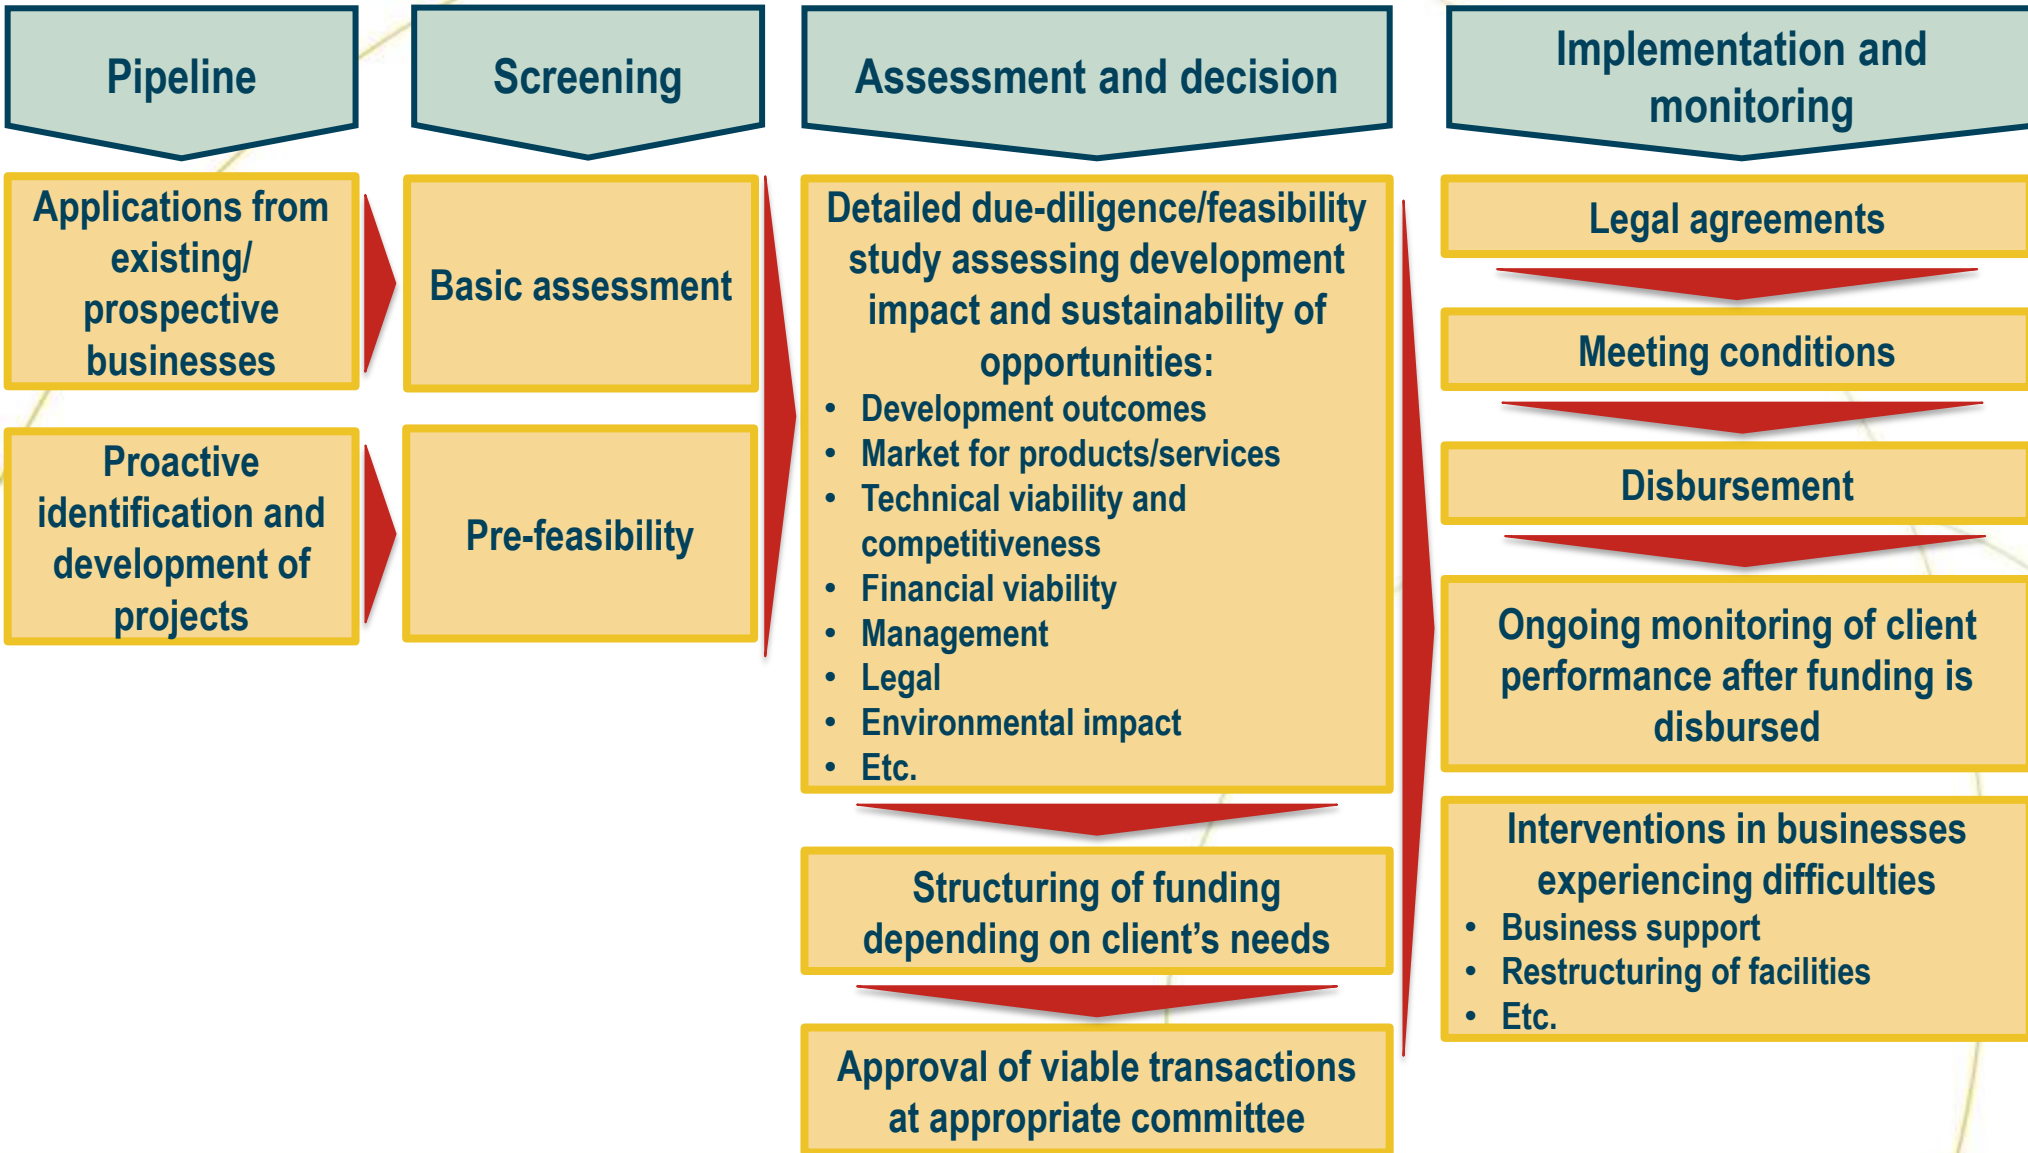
Pipeline

Screening

Assessment and decision

Implementation and monitoring

Applications from existing/ prospective businesses

Proactive identification and development of projects

Basic assessment

Pre-feasibility

Detailed due-diligence/feasibility study assessing development impact and sustainability of opportunities:

- Development outcomes
- Market for products/services
- Technical viability and competitiveness
- Financial viability
- Management
- Legal
- Environmental impact
- Etc.

Structuring of funding depending on client's needs

Approval of viable transactions at appropriate committee

Legal agreements

Meeting conditions

Disbursement

Ongoing monitoring of client performance after funding is disbursed

Interventions in businesses experiencing difficulties

- Business support
- Restructuring of facilities
- Etc.